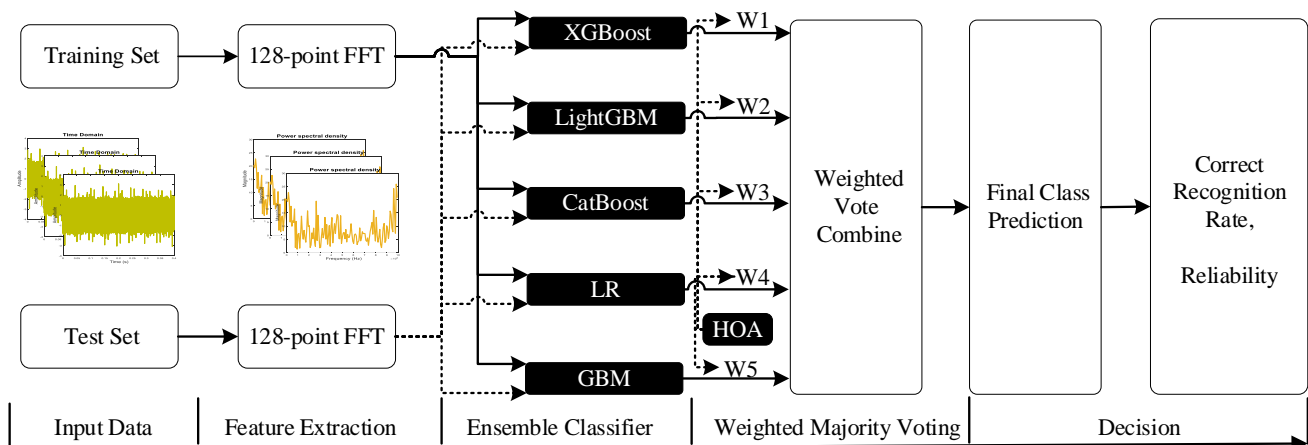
Training Set

128-point FFT

Time Domain

Time Domain

Time Domain

Amplitude

Time (s)

Power spectral density

Power spectral density

Power spectral density

Magnitude

Frequency (Hz)

Test Set

128-point FFT

XGBoost

LightGBM

CatBoost

LR

GBM

W1

W2

W3

W4

HOA

W5

Weighted Vote Combine

Final Class Prediction

Correct Recognition Rate,

Reliability

Input Data

Feature Extraction

Ensemble Classifier

Weighted Majority Voting

Decision